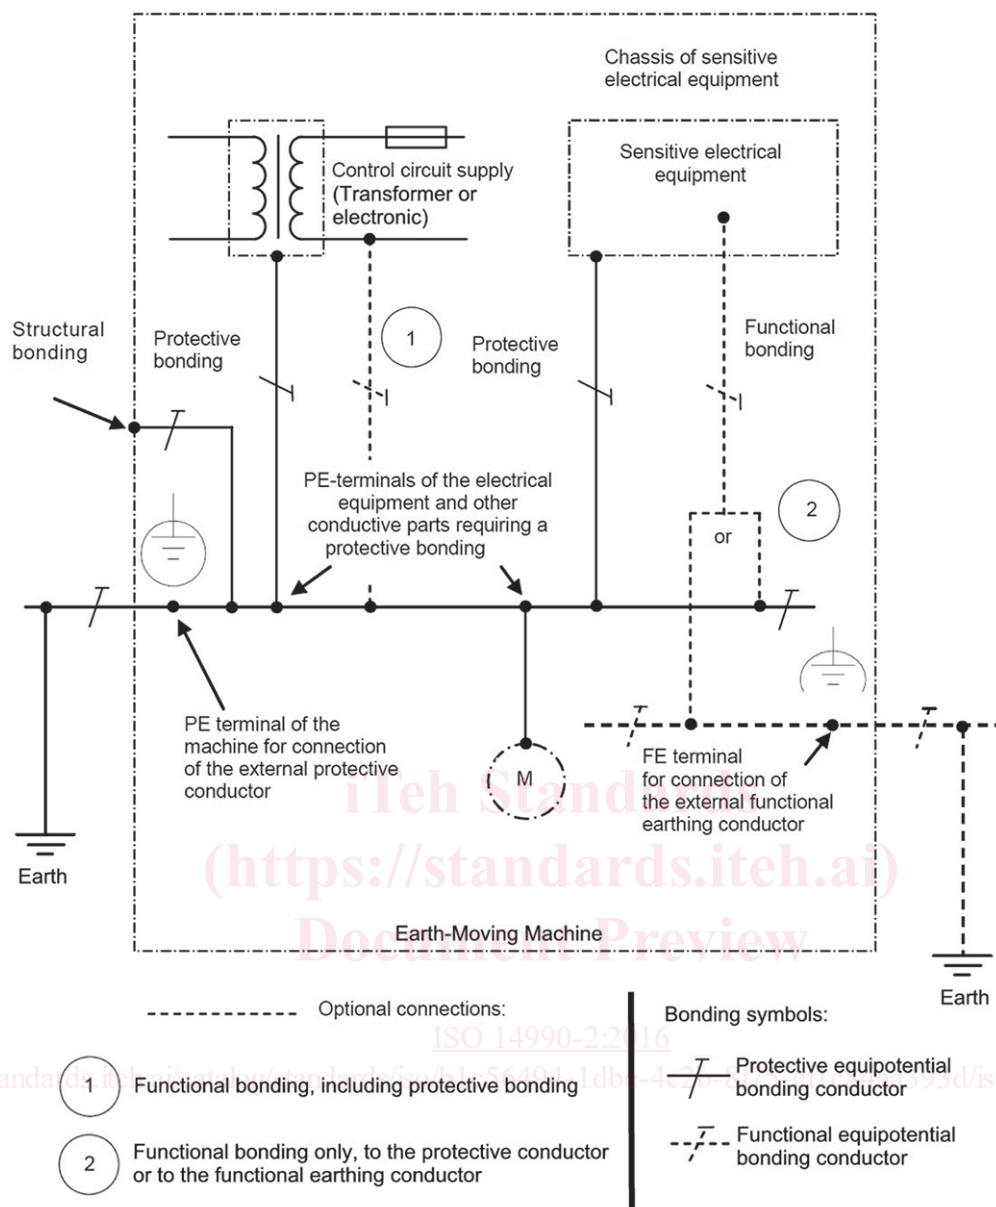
Chassis of sensitive electrical equipment

Control circuit supply (Transformer or electronic)

Sensitive electrical equipment

Structural bonding

Protective bonding

1

Protective bonding

Functional bonding

PE-terminals of the electrical equipment and other conductive parts requiring a protective bonding

2

or

PE terminal of the machine for connection of the external protective conductor

M

FE terminal for connection of the external functional earthing conductor

Earth

Earth-Moving Machine

Earth

iTeh Standards (https://standards.iteh.ai) Document Preview

Optional connections:

1 Functional bonding, including protective bonding

2 Functional bonding only, to the protective conductor or to the functional earthing conductor

Bonding symbols:

Protective equipotential bonding conductor

Functional equipotential bonding conductor

ISO 14990-2:2016

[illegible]andards.iteh.ai/catalog/standards/iso/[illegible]